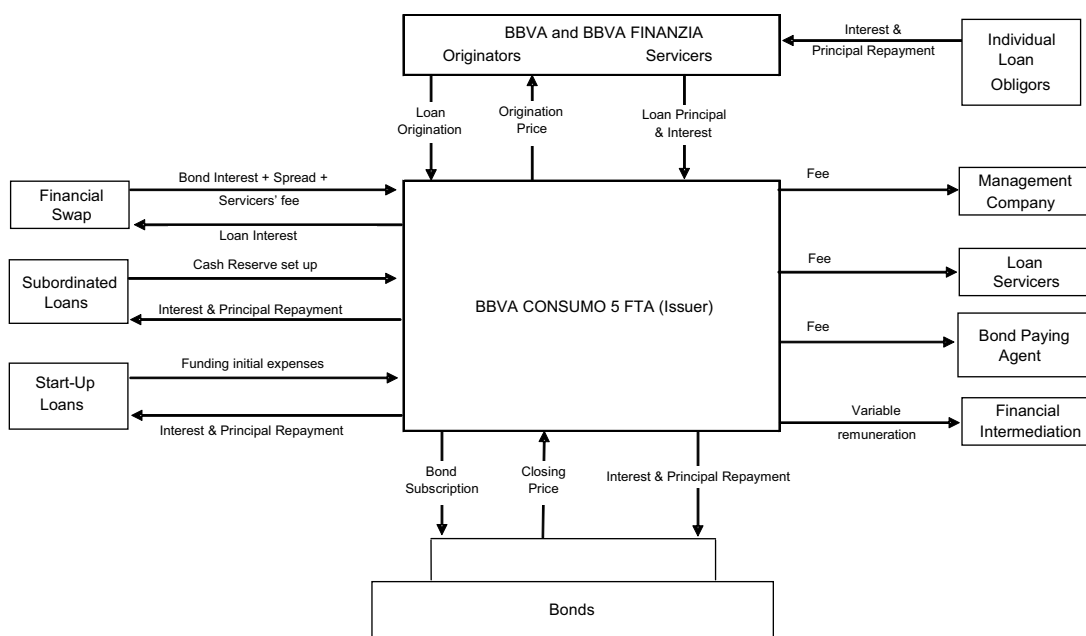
BBVA and BBVA FINANZIA
Originators Servicers

Interest & Principal Repayment

Individual Loan Obligors

Loan Origination

Origination Price

Loan Principal & Interest

Financial Swap

Bond Interest + Spread + Servicers' fee

Loan Interest

Subordinated Loans

Cash Reserve set up

Interest & Principal Repayment

Start-Up Loans

Funding initial expenses

Interest & Principal Repayment

BBVA CONSUMO 5 FTA (Issuer)

Fee

Management Company

Fee

Loan Servicers

Fee

Bond Paying Agent

Variable remuneration

Financial Intermediation

Bond Subscription

Closing Price

Interest & Principal Repayment

Bonds